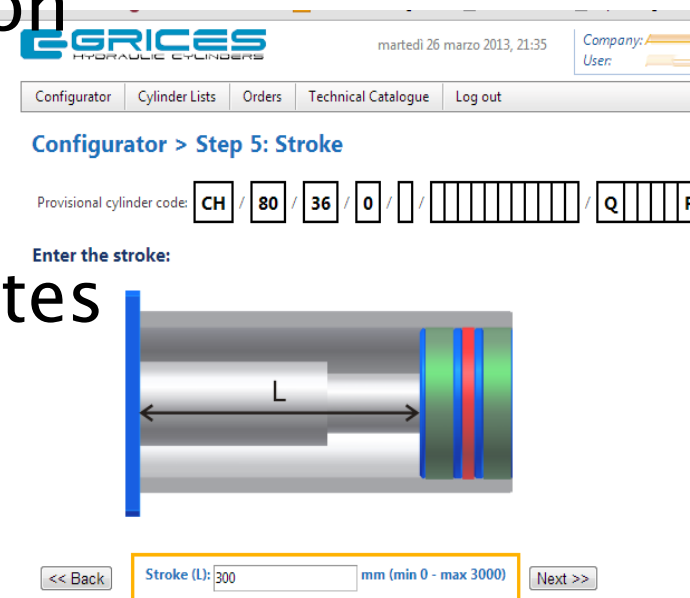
on

GRICES HYDRAULIC CYLINDERS

martedì 26 marzo 2013, 21:35

Company:
User:

Configurator | Cylinder Lists | Orders | Technical Catalogue | Log out

Configurator > Step 5: Stroke

Provisional cylinder code: CH / 80 / 36 / 0 / / / Q F

Enter the stroke:

tes

L

<< Back

Stroke (L): 300 mm (min 0 - max 3000)

Next >>